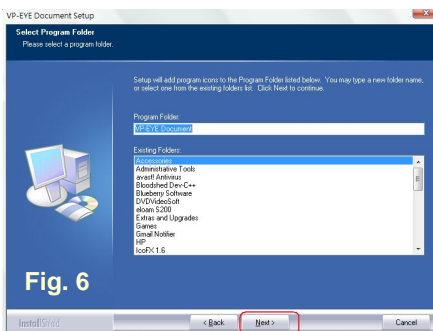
VP-EYE Document Setup

Select Program Folder
Please select a program folder.

Setup will add program icons to the Program Folder listed below. You may type a new folder name, or select one from the existing folders list. Click Next to continue.

Program Folder:
VP-EYE Document

Existing Folders:
Accessories
Administrative Tools
avast! Antivirus
Bloodshed Dev-C++
Blueberry Software
DVDVideoSoft
eloam S200
Extras and Upgrades
Games
Gmail Notifier
HP
IcoFX 1.6

Fig. 6

InstallShield

< Back
Next >
Cancel